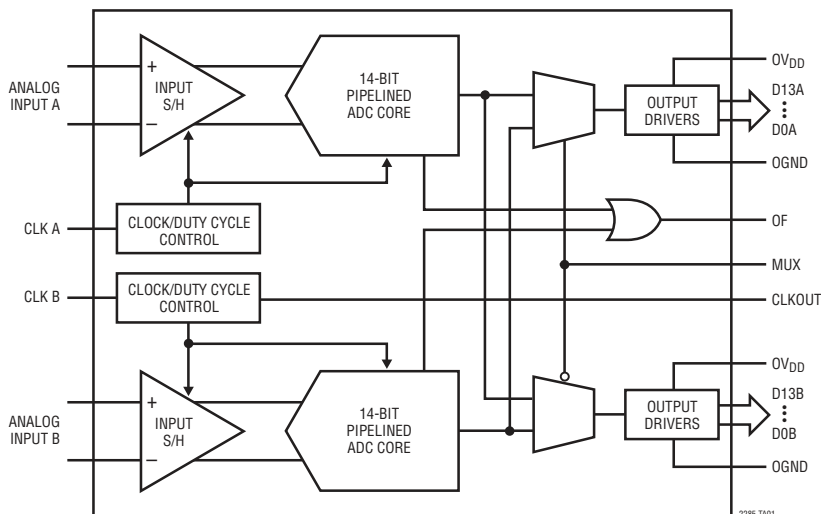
ANALOG INPUT A

+

−

INPUT S/H

14-BIT PIPELINED ADC CORE

OUTPUT DRIVERS

$OV_{DD}$

D13A
⋮
D0A

OGND

CLK A

CLOCK/DUTY CYCLE CONTROL

OF

MUX

CLK B

CLOCK/DUTY CYCLE CONTROL

CLKOUT

ANALOG INPUT B

+

−

INPUT S/H

14-BIT PIPELINED ADC CORE

OUTPUT DRIVERS

$OV_{DD}$

D13B
⋮
D0B

OGND

2285 TA01